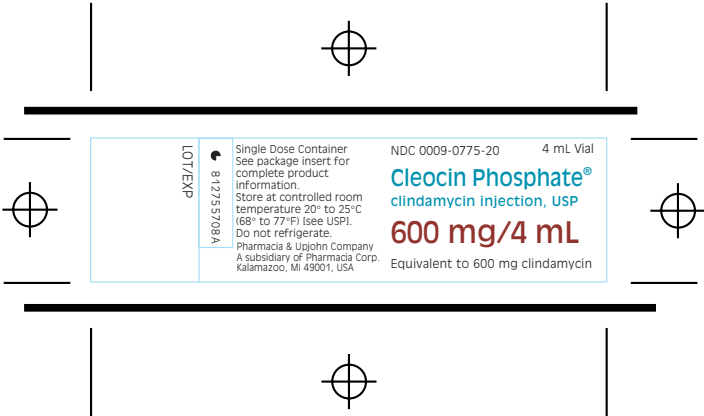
LOT/EXP

812755708A

Single Dose Container
See package insert for complete product information.
Store at controlled room temperature 20° to 25°C (68° to 77°F) [see USP].
Do not refrigerate.
Pharmacia & Upjohn Company
A subsidiary of Pharmacia Corp.
Kalamazoo, MI 49001, USA

NDC 0009-0775-20 4 mL Vial

Cleocin Phosphate®
clindamycin injection, USP

600 mg/4 mL

Equivalent to 600 mg clindamycin